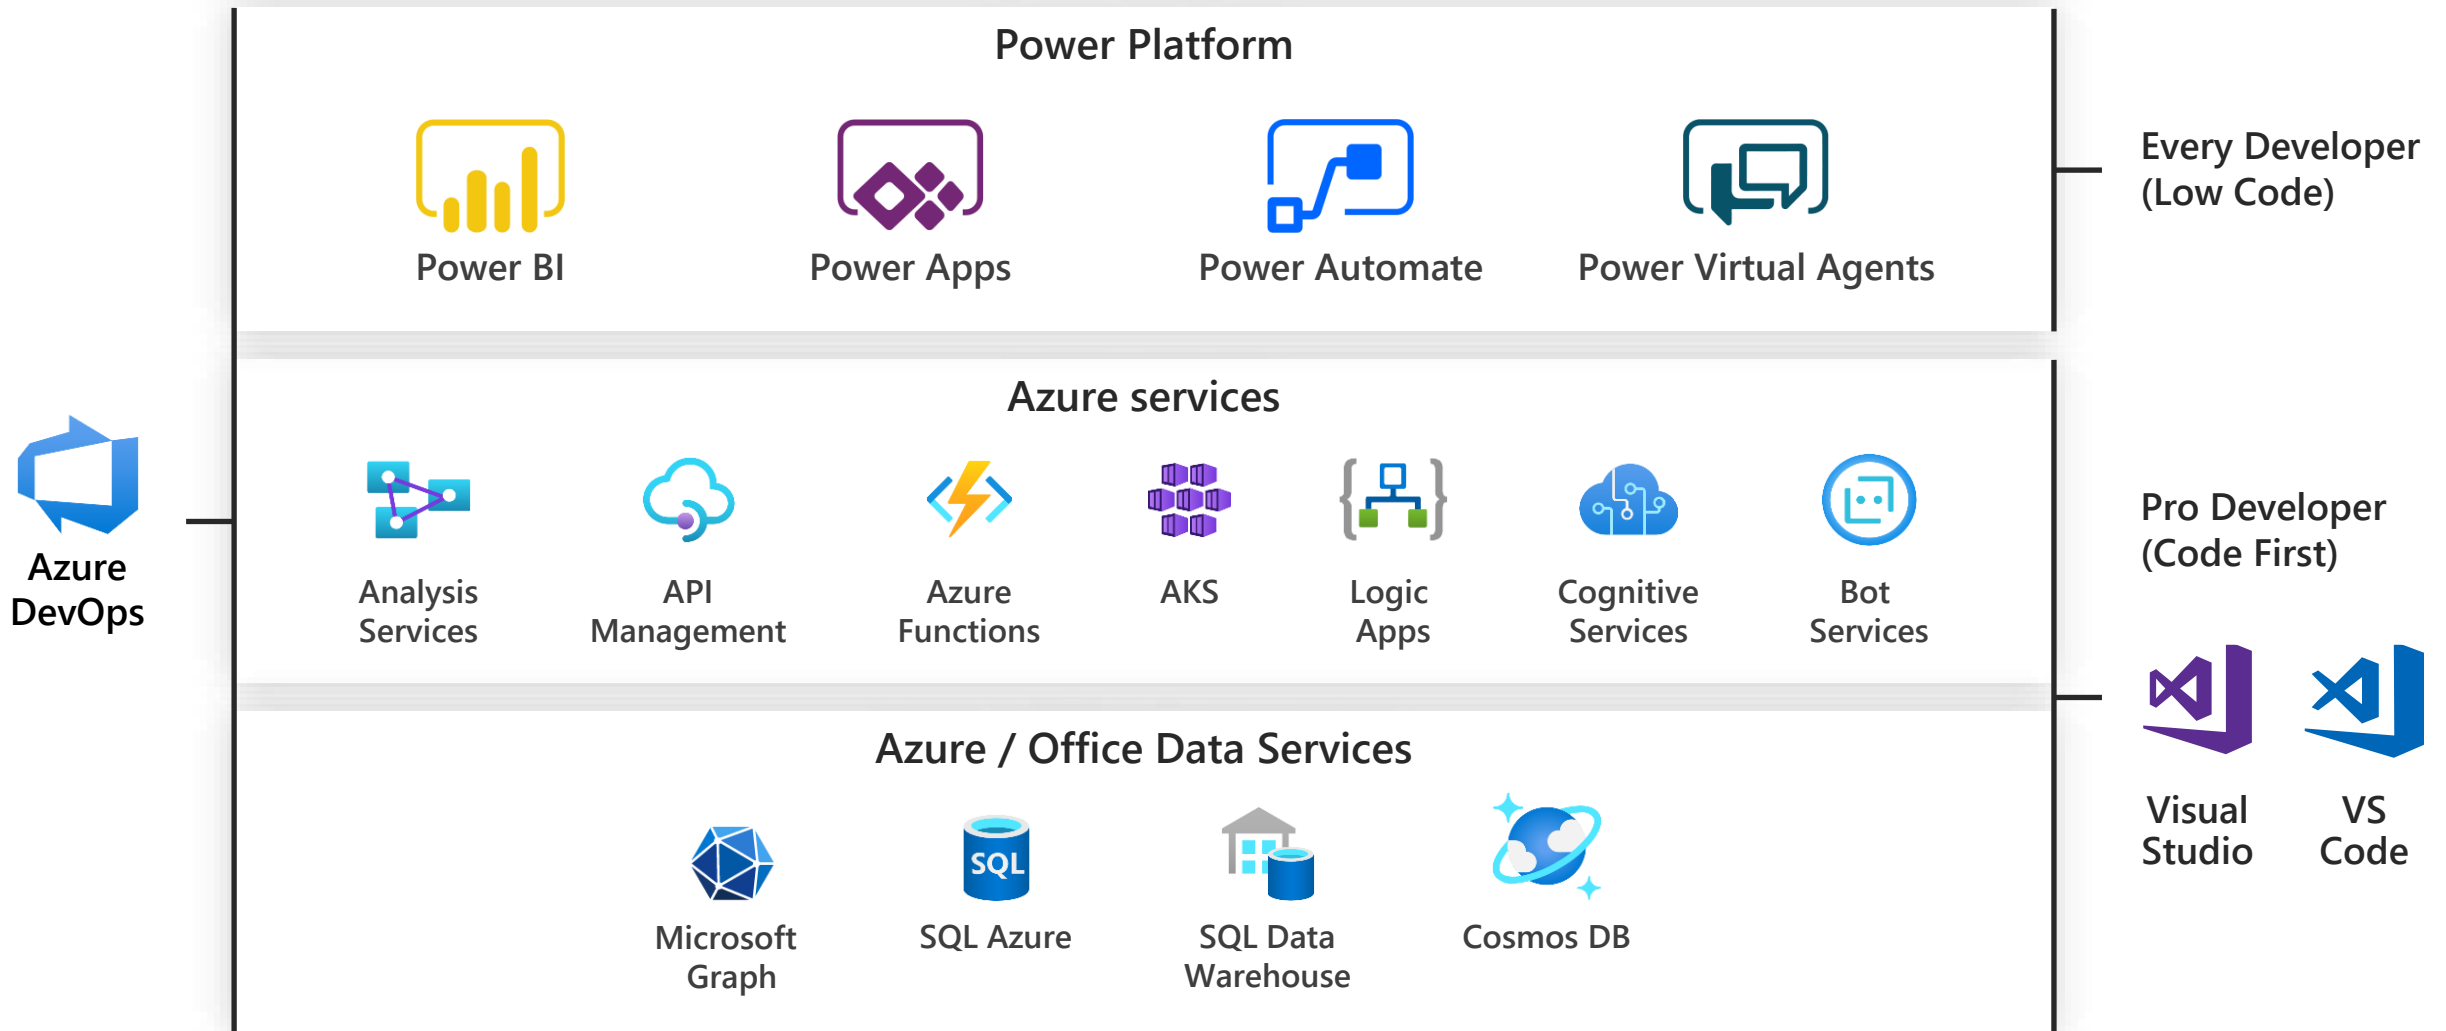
Azure DevOps

Power Platform

Power BI

Power Apps

Power Automate

Power Virtual Agents

Every Developer (Low Code)

Azure services

Analysis Services

API Management

Azure Functions

AKS

Logic Apps

Cognitive Services

Bot Services

Pro Developer (Code First)

Azure / Office Data Services

Microsoft Graph

SQL

SQL Azure

SQL Data Warehouse

Cosmos DB

Visual Studio

VS Code